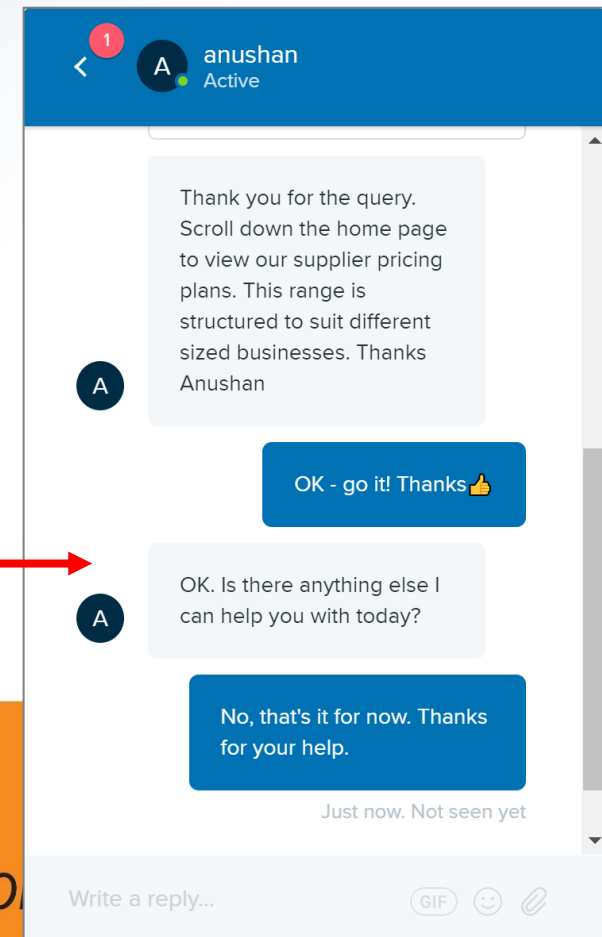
1

A anushan
Active

Thank you for the query. Scroll down the home page to view our supplier pricing plans. This range is structured to suit different sized businesses. Thanks Anushan

A

OK - go it! Thanks👍

OK. Is there anything else I can help you with today?

A

No, that's it for now. Thanks for your help.

Just now. Not seen yet

Write a reply...

GIF